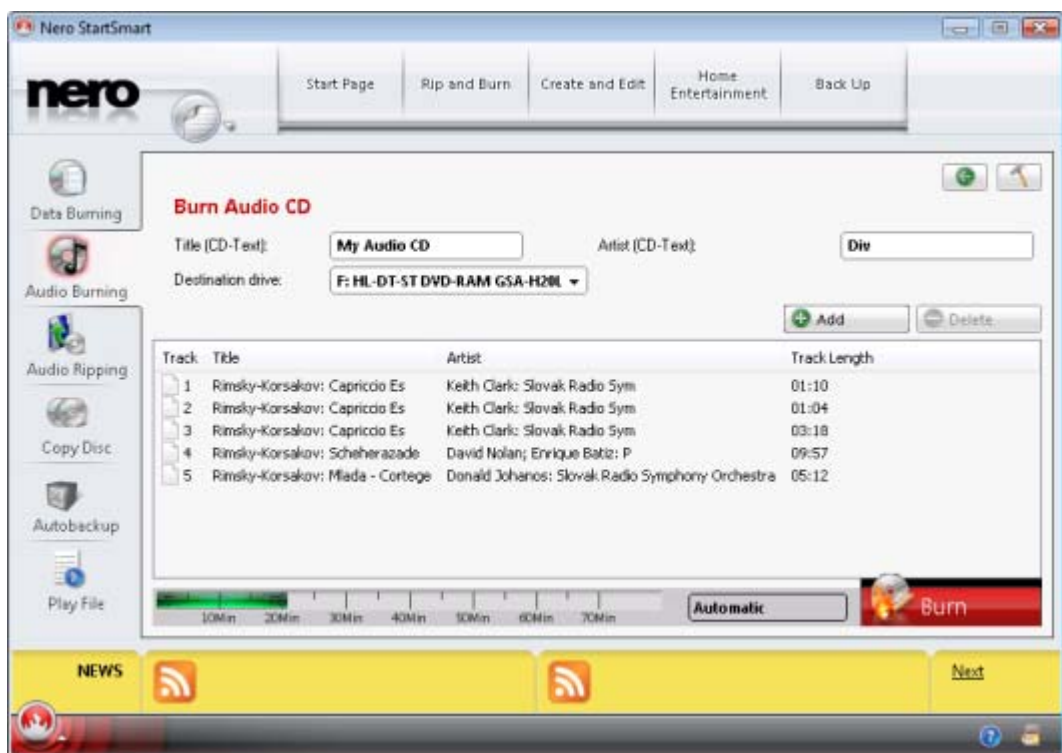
Nero StartSmart

nero

Start Page
Rip and Burn
Create and Edit
Home Entertainment
Back Up

Data Burning
Audio Burning
Audio Ripping
Copy Disc
Autobackup
Play File

Burn Audio CD

Title (CD-Text): My Audio CD
Artist (CD-Text): Div
Destination drive: F: HL-DT-ST DVD-RAM GSA-H20L

Add
Delete

| Track | Title | Artist | Track Length |
|---|---|---|---|
| 1 | Rimsky-Korsakov: Capriccio Es | Keith Clark: Slovak Radio Sym | 01:10 |
| 2 | Rimsky-Korsakov: Capriccio Es | Keith Clark: Slovak Radio Sym | 01:04 |
| 3 | Rimsky-Korsakov: Capriccio Es | Keith Clark: Slovak Radio Sym | 03:18 |
| 4 | Rimsky-Korsakov: Scheherazade | David Nolan; Enrique Batiz: P | 09:57 |
| 5 | Rimsky-Korsakov: Mlada - Cortege | Donald Johanos: Slovak Radio Symphony Orchestra | 05:12 |

10Min 20Min 30Min 40Min 50Min 60Min 70Min

Automatic

Burn

NEWS

Next